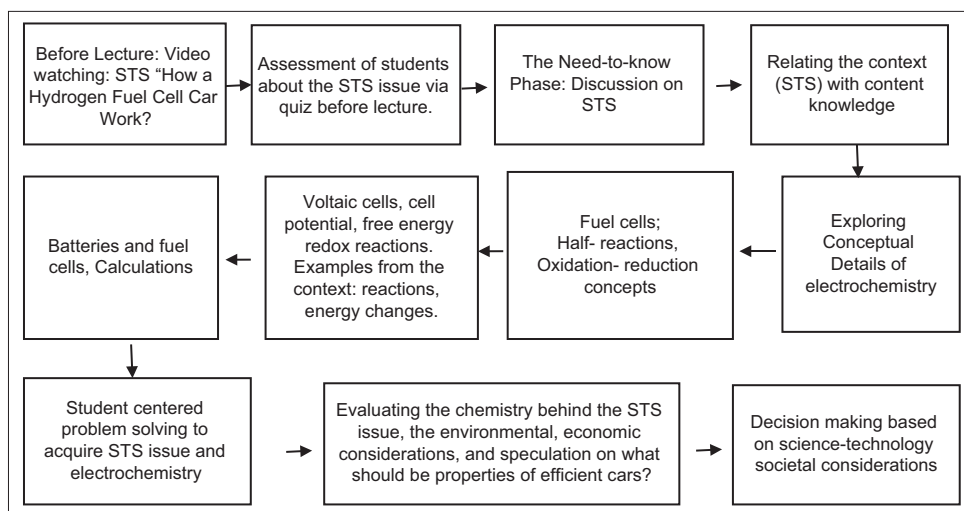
Before Lecture: Video watching: STS "How a Hydrogen Fuel Cell Car Work?

Assessment of students about the STS issue via quiz before lecture.

The Need-to-know Phase: Discussion on STS

Relating the context (STS) with content knowledge

Exploring Conceptual Details of electrochemistry

Fuel cells; Half- reactions, Oxidation- reduction concepts

Voltaic cells, cell potential, free energy redox reactions. Examples from the context: reactions, energy changes.

Batteries and fuel cells, Calculations

Student centered problem solving to acquire STS issue and electrochemistry

Evaluating the chemistry behind the STS issue, the environmental, economic considerations, and speculation on what should be properties of efficient cars?

Decision making based on science-technology societal considerations